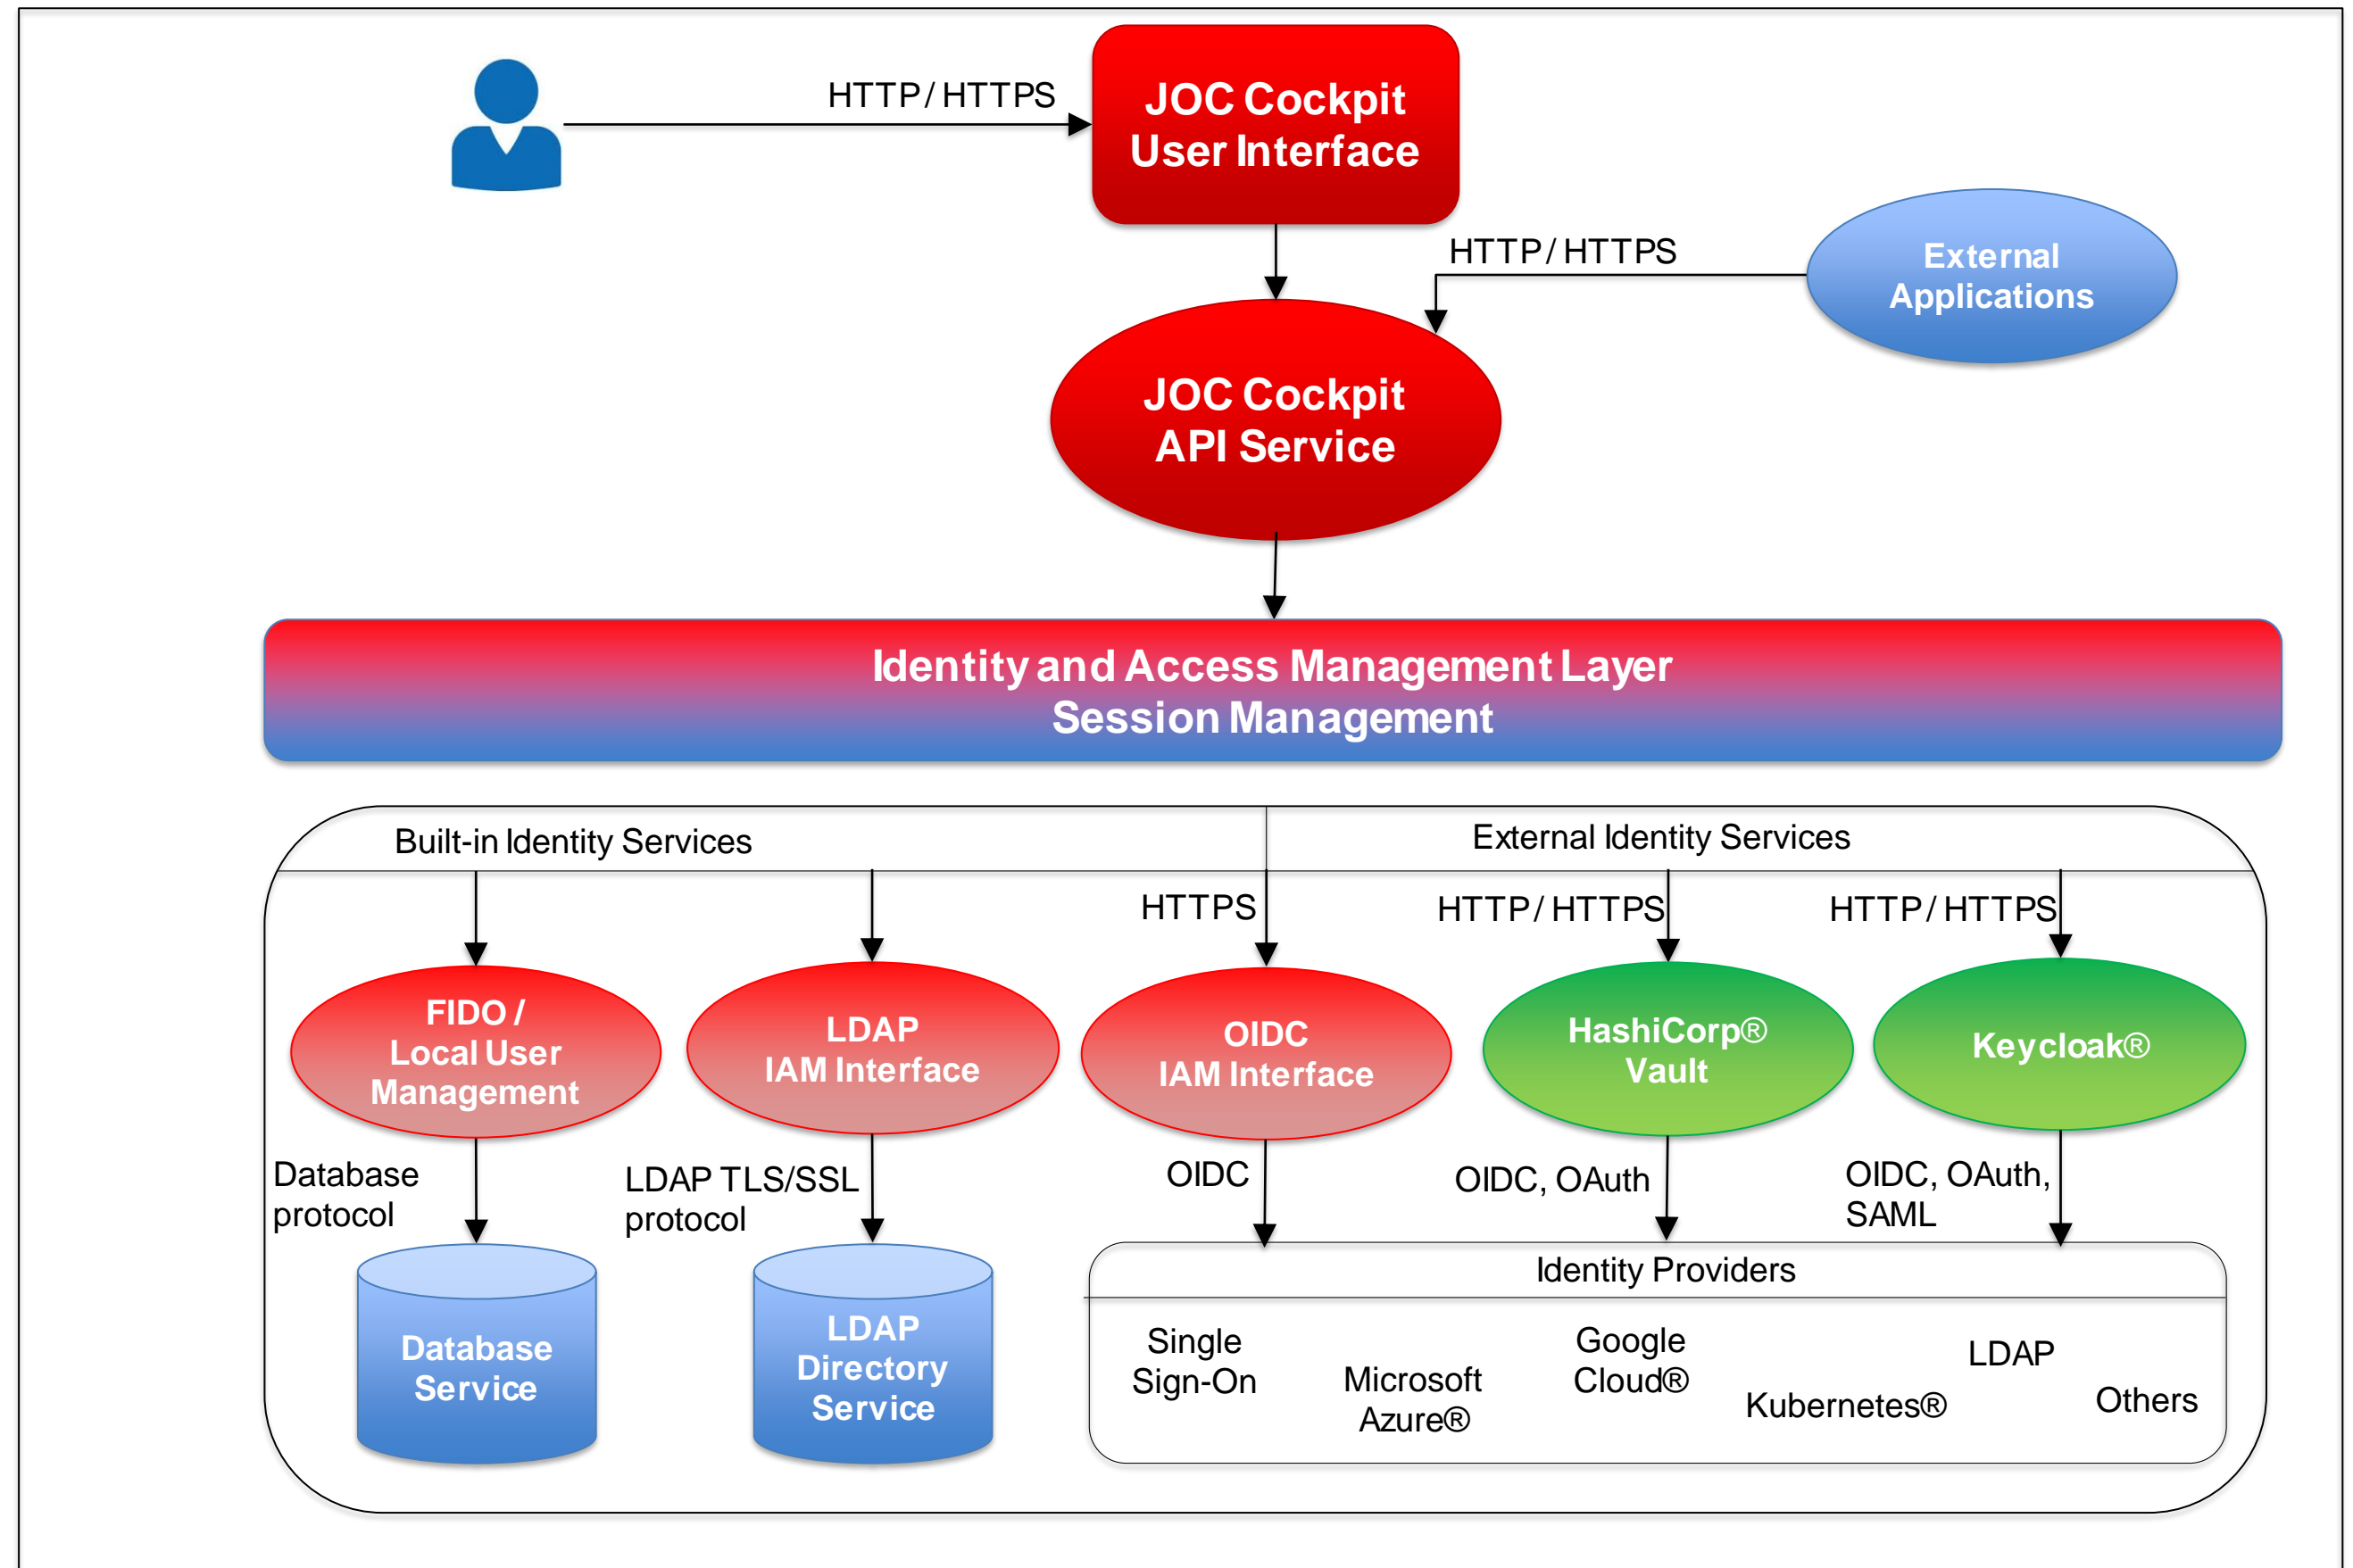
HTTP/ HTTPS

JOC Cockpit
User Interface

HTTP/ HTTPS

External
Applications

JOC Cockpit
API Service

Identity and Access Management Layer
Session Management

Built-in Identity Services

External Identity Services

HTTPS

HTTP/ HTTPS

HTTP/ HTTPS

FIDO /
Local User
Management

LDAP
IAM Interface

OIDC
IAM Interface

HashiCorp®
Vault

Keycloak®

Database
protocol

LDAP TLS/SSL
protocol

OIDC

OIDC, OAuth

OIDC, OAuth,
SAML

Database
Service

LDAP
Directory
Service

Identity Providers

Single
Sign-On

Microsoft
Azure®

Google
Cloud®

Kubernetes®

LDAP

Others